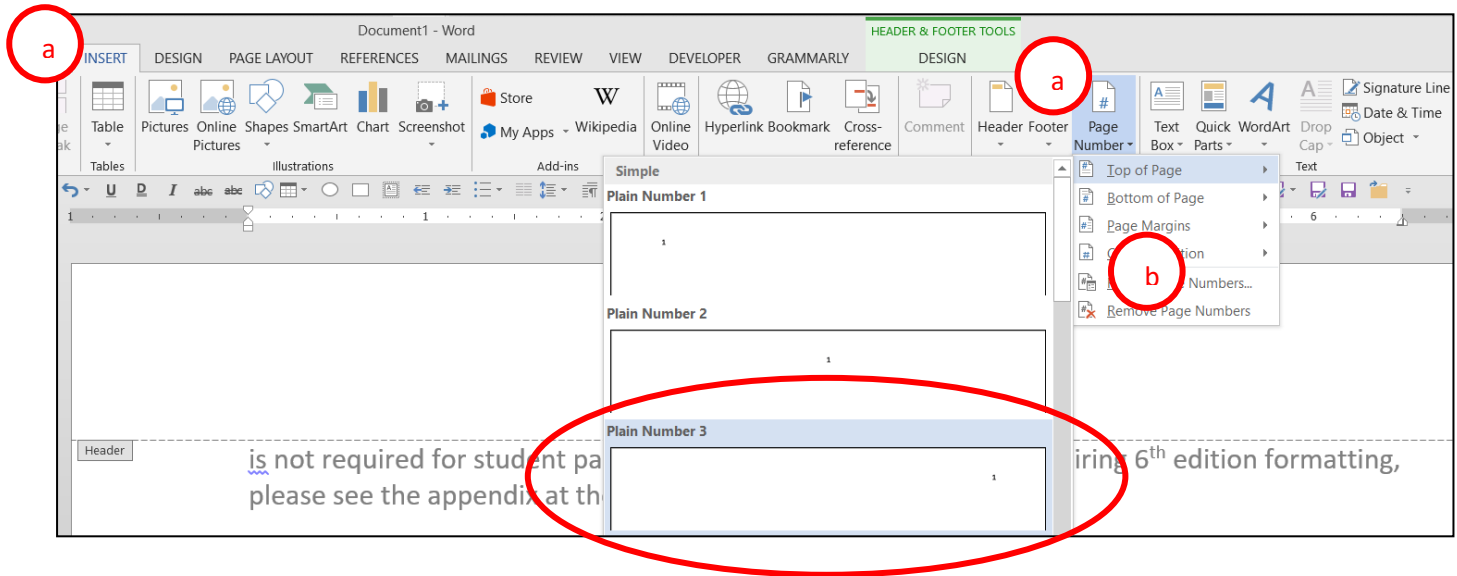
Document1 - Word

HEADER & FOOTER TOOLS

a

INSERT DESIGN PAGE LAYOUT REFERENCES MAILINGS REVIEW VIEW DEVELOPER GRAMMARLY DESIGN

Table
Tables

Pictures Online Pictures Shapes SmartArt Chart Screenshot
Illustrations

Store
My Apps
Wikipedia
Add-ins

Online Video

Hyperlink Bookmark Cross-reference

Comment

Header Footer

a

Page Number

Text Box Quick Parts WordArt Drop Cap
Text

Signature Line
Date & Time
Object

Simple

Plain Number 1

1

Plain Number 2

1

Plain Number 3

1

Top of Page
Bottom of Page
Page Margins
C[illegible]tion
b
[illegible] Numbers...
Remove Page Numbers

Header

is not required for student pa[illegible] iring 6th edition formatting, please see the appendix at th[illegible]